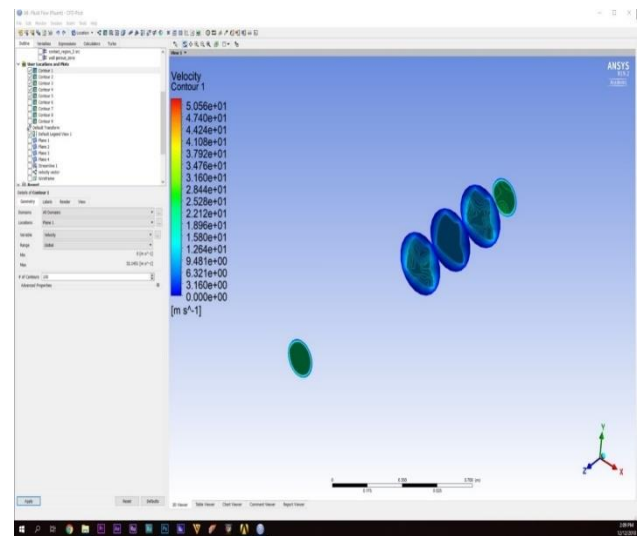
Velocity
Contour 1

5.056e+01
4.740e+01
4.424e+01
4.108e+01
3.792e+01
3.476e+01
3.160e+01
2.844e+01
2.528e+01
2.212e+01
1.896e+01
1.580e+01
1.264e+01
9.481e+00
6.321e+00
3.160e+00
0.000e+00
[m s^-1]

ANSYS

Contour 1
Contour 2
Contour 3
Contour 4
Contour 5
Contour 6
Contour 7
Contour 8
Contour 9
Default Transform
Default Legend View 1
Plane 1
Plane 2
Plane 3
Plane 4
Streamline 1
velocity vector
Volume

Details of Contour 1
Geometry Labels Render View
Domains All Domains
Locations Plane 1
Variable Velocity
Range Global
Min
Max
# of Contours 100
Advanced Properties

Apply Reset Defaults

0 0.350 0.700 (m)
0.175 0.525

3D Viewer Table Viewer Chart Viewer Comment Viewer Report Viewer

X Y Z

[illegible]